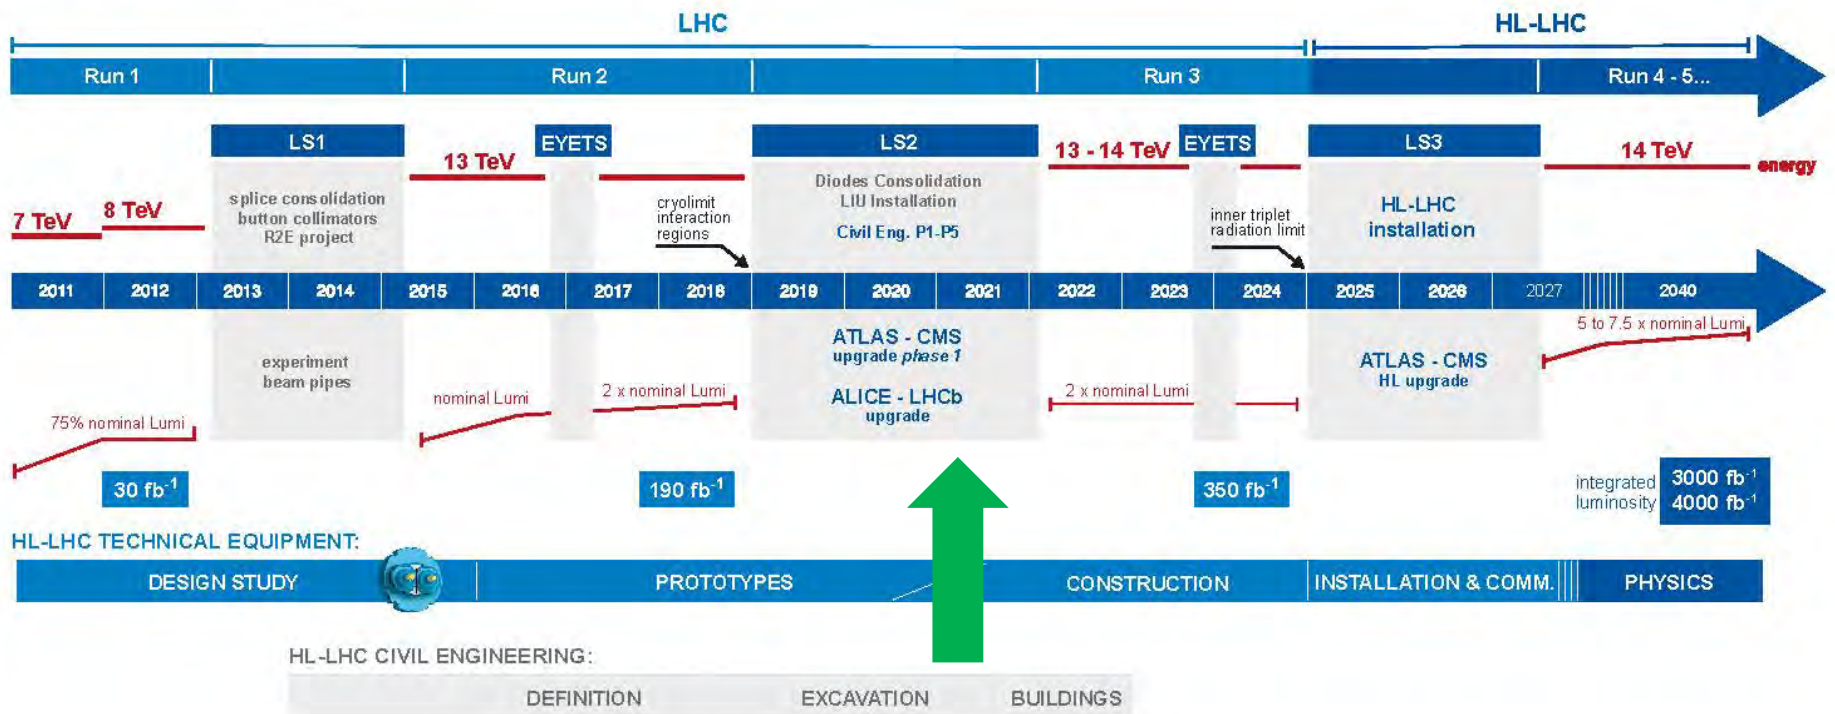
LHC

HL-LHC

Run 1

Run 2

Run 3

Run 4 - 5...

LS1

13 TeV

EYETS

LS2

13 - 14 TeV

EYETS

LS3

14 TeV

energy

7 TeV

8 TeV

splice consolidation
button collimators
R2E project

cryolimit
interaction
regions

Diodes Consolidation
LIU Installation

Civil Eng. P1-P5

inner triplet
radiation limit

HL-LHC
installation

| 2011 | 2012 | 2013 | 2014 | 2015 | 2016 | 2017 | 2018 | 2019 | 2020 | 2021 | 2022 | 2023 | 2024 | 2025 | 2026 | 2027 | 2040 |
|---|---|---|---|---|---|---|---|---|---|---|---|---|---|---|---|---|---|

experiment
beam pipes

ATLAS - CMS
upgrade *phase 1*

ALICE - LHCb
upgrade

5 to 7.5 x nominal Lumi

ATLAS - CMS
HL upgrade

75% nominal Lumi

nominal Lumi

2 x nominal Lumi

2 x nominal Lumi

30 fb$^{-1}$

190 fb$^{-1}$

350 fb$^{-1}$

integrated
luminosity

3000 fb$^{-1}$
4000 fb$^{-1}$

HL-LHC TECHNICAL EQUIPMENT:

DESIGN STUDY

PROTOTYPES

CONSTRUCTION

INSTALLATION & COMM.

PHYSICS

HL-LHC CIVIL ENGINEERING:

DEFINITION

EXCAVATION

BUILDINGS